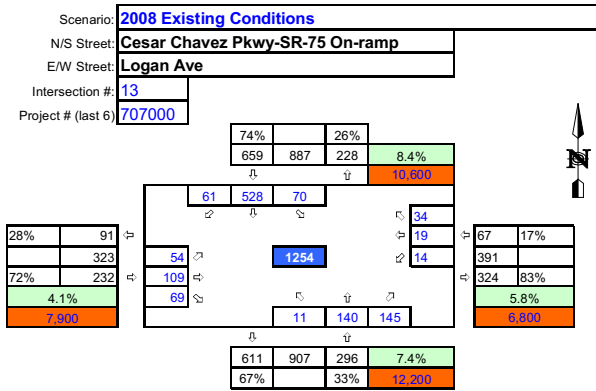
Scenario: 2008 Existing Conditions
N/S Street: Cesar Chavez Pkwy-SR-75 On-ramp
E/W Street: Logan Ave
Intersection #: 13
Project # (last 6) 707000

| 74% | | 26% | |
|---|---|---|---|
| 659 | 887 | 228 | 8.4% |
| ⇩ | | ⇧ | 10,600 |

61 528 70

34
19
14

28% 91
323
72% 232
4.1%
7,900

54
109
69

1254

67 17%
391
324 83%
5.8%
6,800

11 140 145

| ⇩ | | | |
|---|---|---|---|
| 611 | 907 | 296 | 7.4% |
| 67% | | 33% | 12,200 |

N